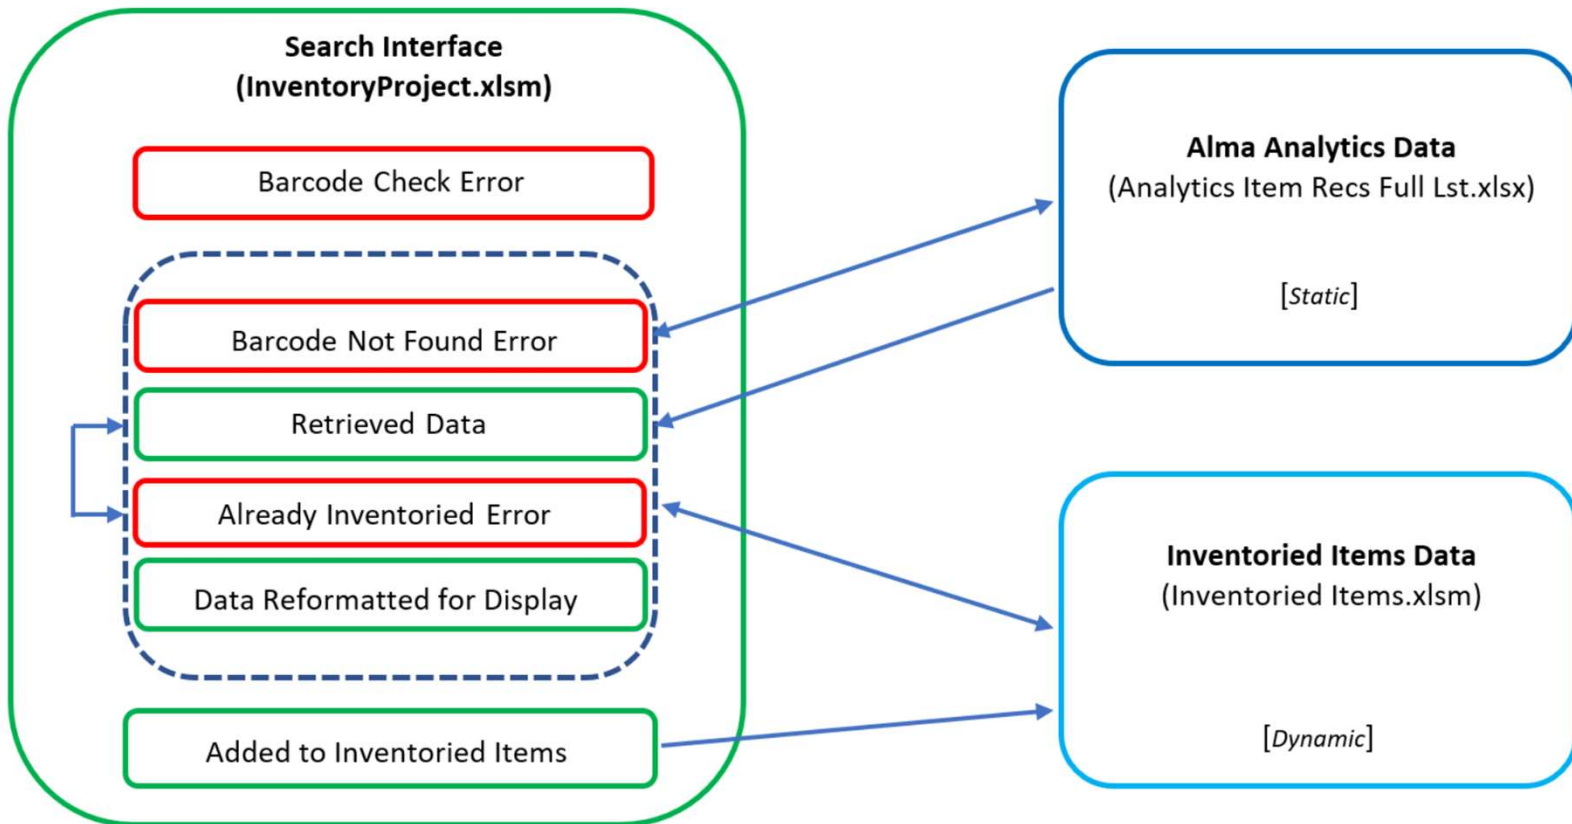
Search Interface
(InventoryProject.xlsm)

Barcode Check Error

Barcode Not Found Error

Retrieved Data

Already Inventoried Error

Data Reformatted for Display

Added to Inventoried Items

Alma Analytics Data
(Analytics Item Recs Full Lst.xlsx)

[Static]

Inventoried Items Data
(Inventoried Items.xlsm)

[Dynamic]